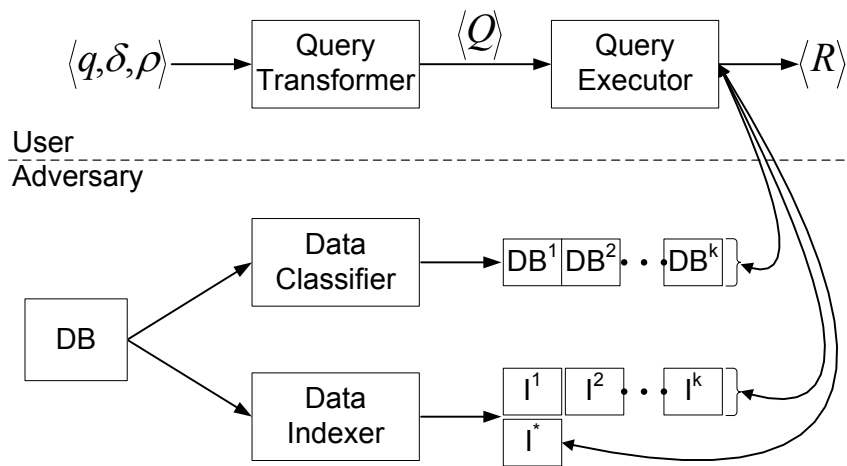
$\langle q,\delta,\rho \rangle$

Query Transformer

$\langle Q \rangle$

Query Executor

$\langle R \rangle$

User

Adversary

Data Classifier

$DB^1$ $DB^2$ $DB^k$

DB

Data Indexer

$I^1$ $I^2$ $I^k$

$I^*$